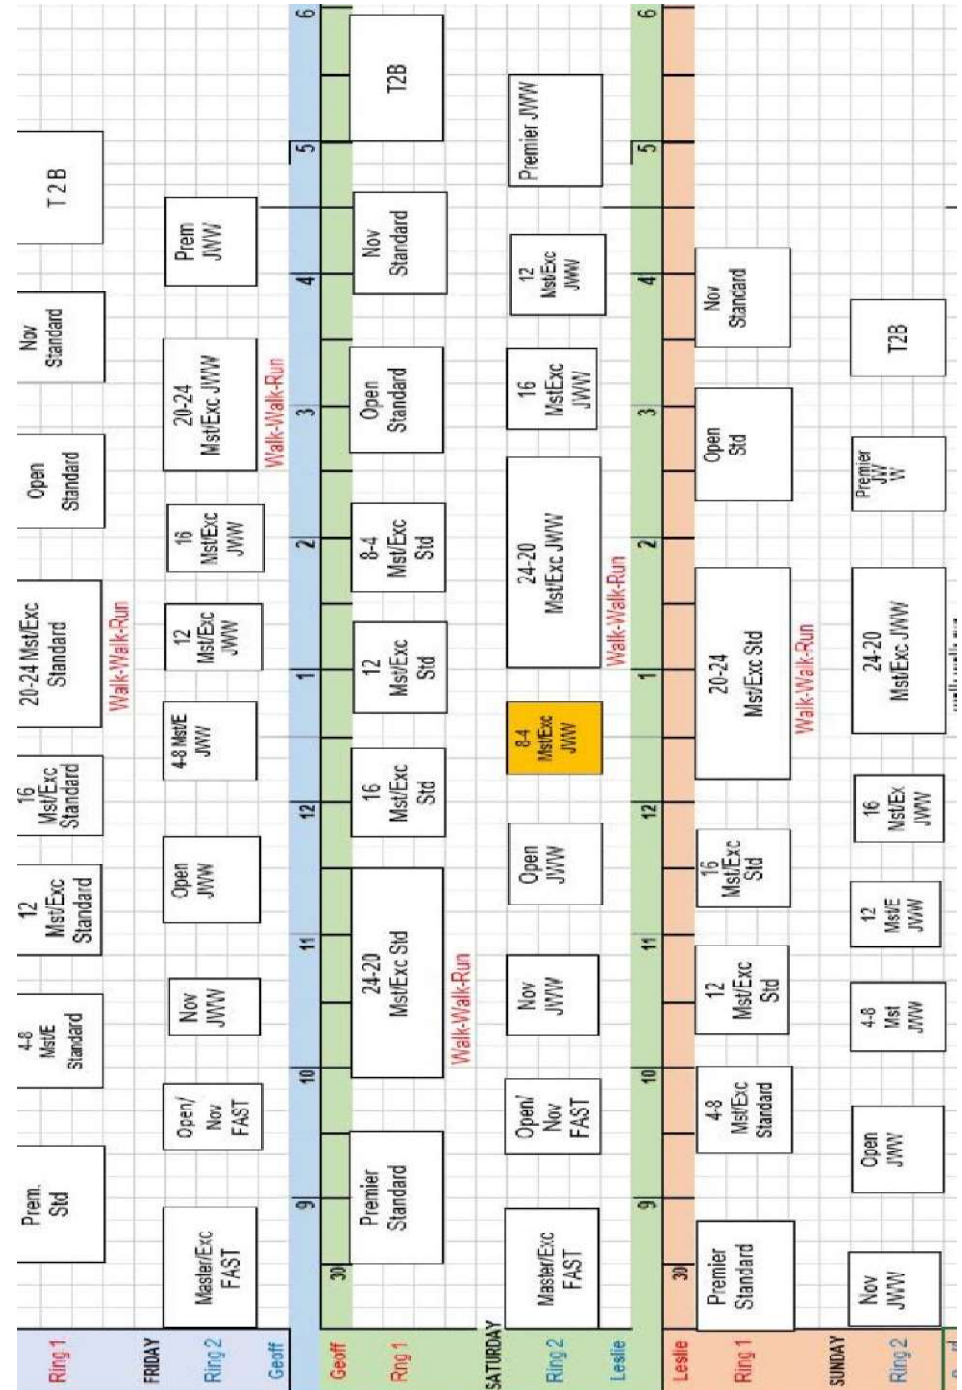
Ring 1
Prem. Std
4-8 Mst/E Standard
12 Mst/Exc Standard
16 Mst/Exc Standard
20-24 Mst/Exc Standard
Open Standard
Nov Standard
T 2 B

FRIDAY
Ring 2
Master/Exc FAST
Open/ Nov FAST
Nov JWW
Open JWW
4-8 Mst/E JWW
12 Mst/Exc JWW
16 Mst/Exc JWW
20-24 Mst/Exc JWW
Prem JWW
Walk-Walk-Run
Walk-Walk-Run
Geoff

30 9 10 11 12 1 2 3 4 5 6

Geoff
Ring 1
Premier Standard
24-20 Mst/Exc Std
16 Mst/Exc Std
12 Mst/Exc Std
8-4 Mst/Exc Std
Open Standard
Nov Standard
T2B
Walk-Walk-Run

SATURDAY
Ring 2
Master/Exc FAST
Open/ Nov FAST
Nov JWW
Open JWW
8-4 Mst/Exc JWW
24-20 Mst/Exc JWW
16 Mst/Exc JWW
12 Mst/Exc JWW
Premier JWW
Walk-Walk-Run
Leslie

30 9 10 11 12 1 2 3 4 5 6

Leslie
Ring 1
Premier Standard
4-8 Mst/Exc Standard
12 Mst/Exc Std
16 Mst/Exc Std
20-24 Mst/Exc Std
Open Std
Nov Standard
Walk-Walk-Run

SUNDAY
Ring 2
Nov JWW
Open JWW
4-8 Mst JWW
12 Mst/E JWW
16 Mst/Ex JWW
24-20 Mst/Exc JWW
Premier JWW
T2B
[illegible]